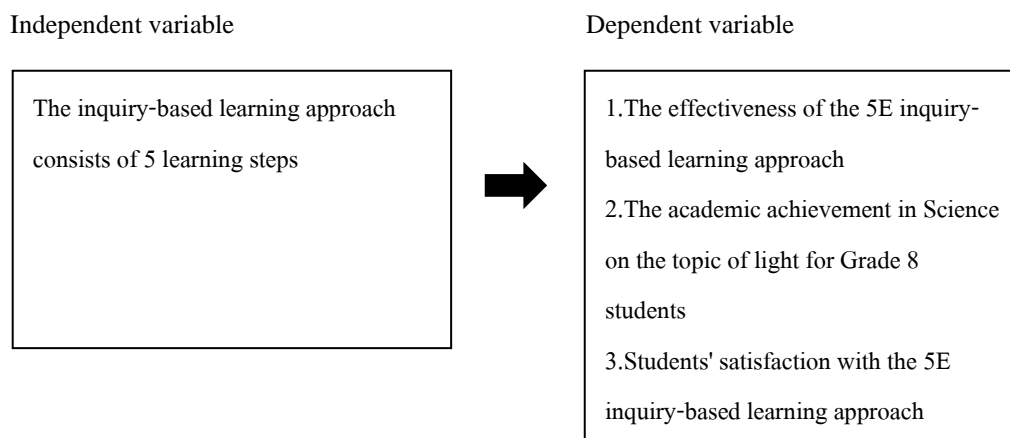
Independent variable

The inquiry-based learning approach consists of 5 learning steps

Dependent variable

1.The effectiveness of the 5E inquiry-based learning approach
2.The academic achievement in Science on the topic of light for Grade 8 students
3.Students' satisfaction with the 5E inquiry-based learning approach